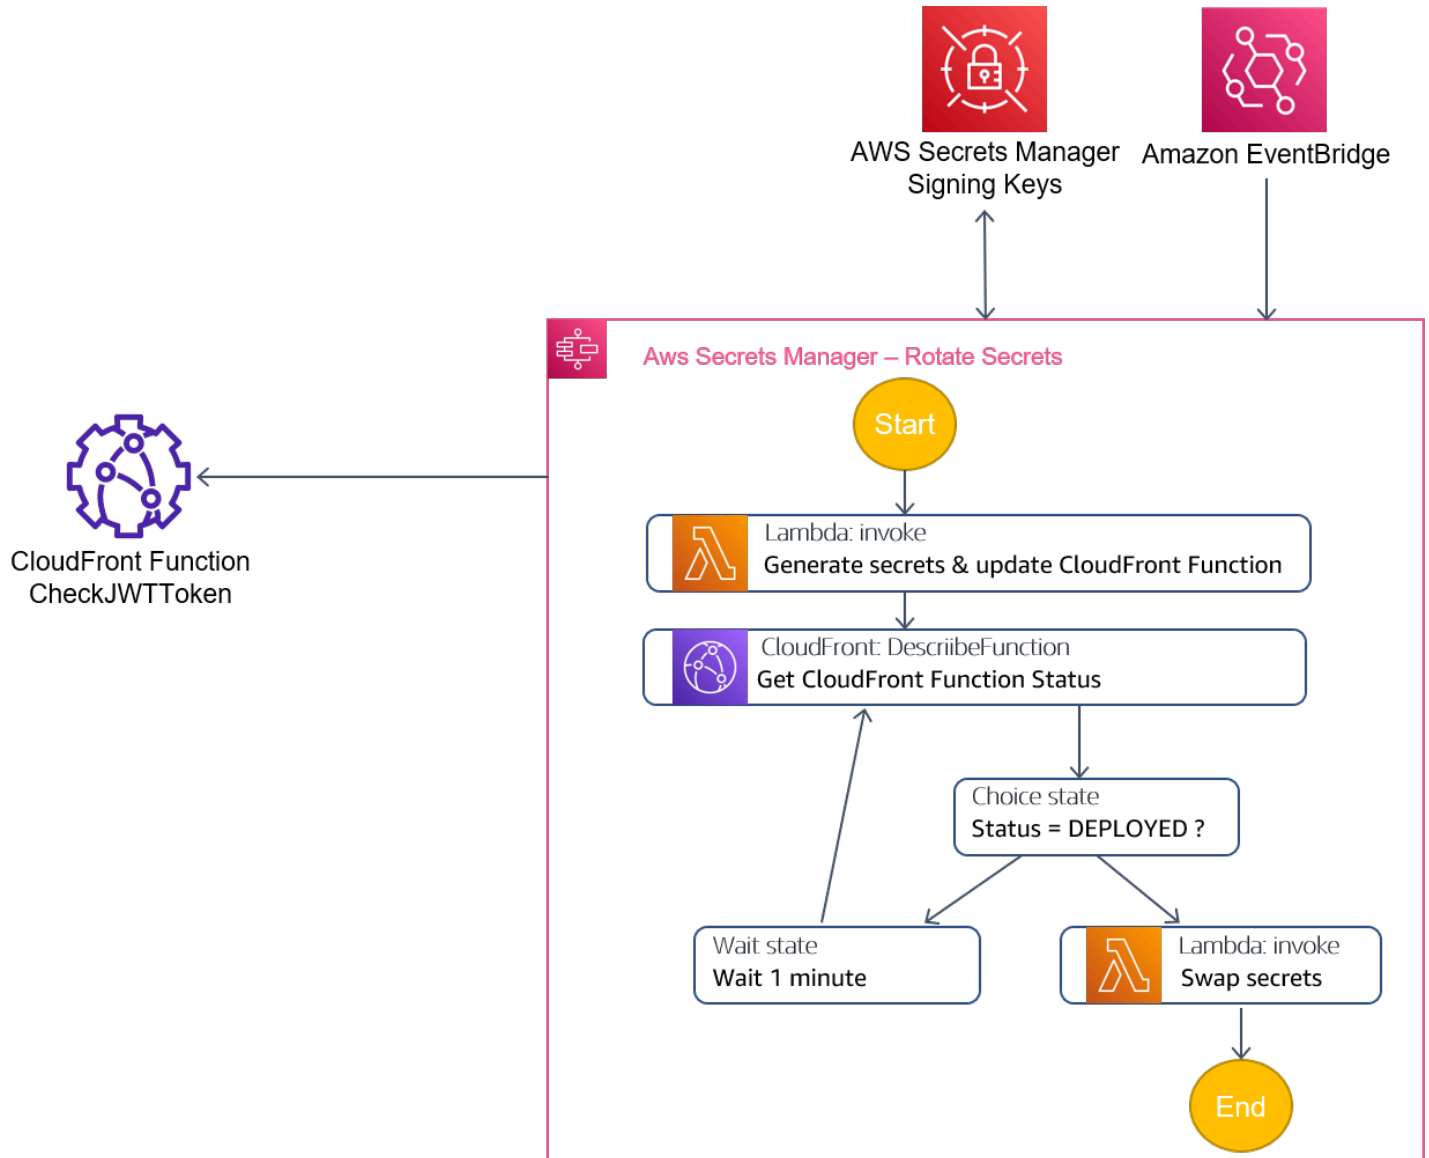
AWS Secrets Manager
Signing Keys

Amazon EventBridge

Aws Secrets Manager – Rotate Secrets

CloudFront Function
CheckJWTToken

Start

Lambda: invoke
Generate secrets & update CloudFront Function

CloudFront: DescriibeFunction
Get CloudFront Function Status

Choice state
Status = DEPLOYED ?

Wait state
Wait 1 minute

Lambda: invoke
Swap secrets

End